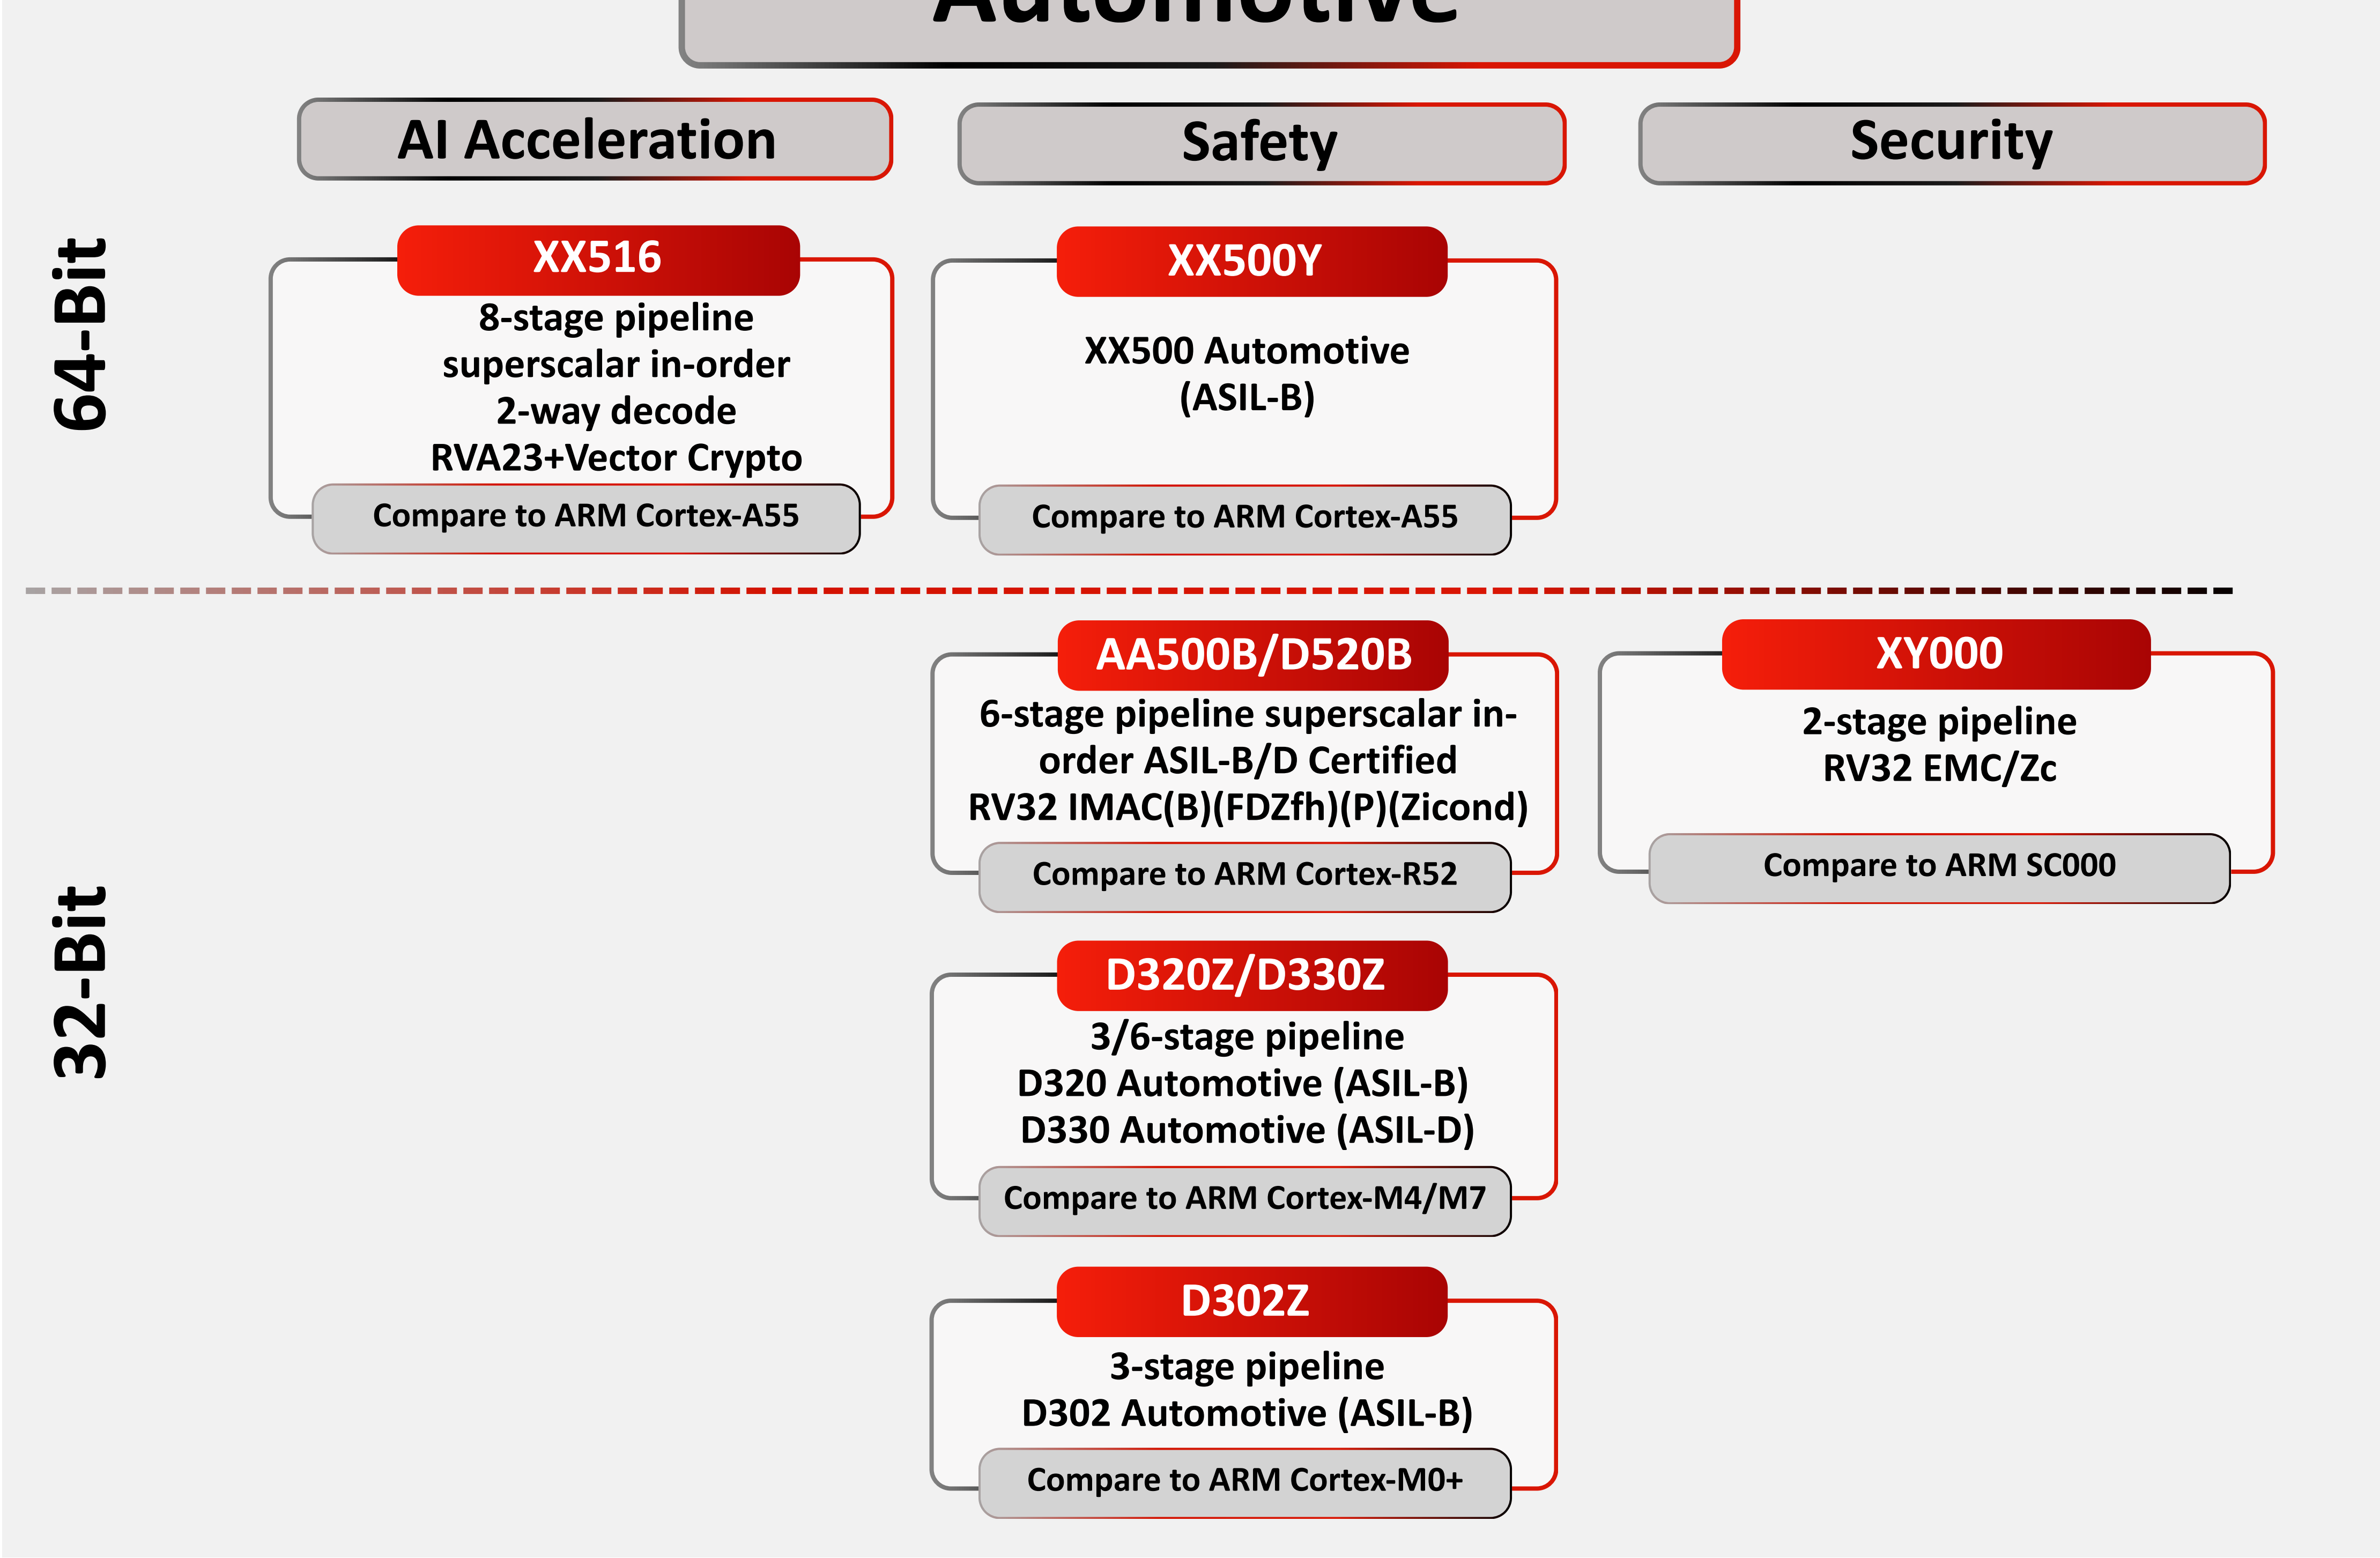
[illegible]

AI Acceleration

Safety

Security

64-Bit

XX516
8-stage pipeline superscalar in-order 2-way decode RVA23+Vector Crypto
Compare to ARM Cortex-A55

XX500Y
XX500 Automotive (ASIL-B)
Compare to ARM Cortex-A55

32-Bit

AA500B/D520B
6-stage pipeline superscalar in-order ASIL-B/D Certified RV32 IMAC(B)(FDZfh)(P)(Zicond)
Compare to ARM Cortex-R52

XY000
2-stage pipeline RV32 EMC/Zc
Compare to ARM SC000

D320Z/D330Z
3/6-stage pipeline D320 Automotive (ASIL-B) D330 Automotive (ASIL-D)
Compare to ARM Cortex-M4/M7

D302Z
3-stage pipeline D302 Automotive (ASIL-B)
Compare to ARM Cortex-M0+